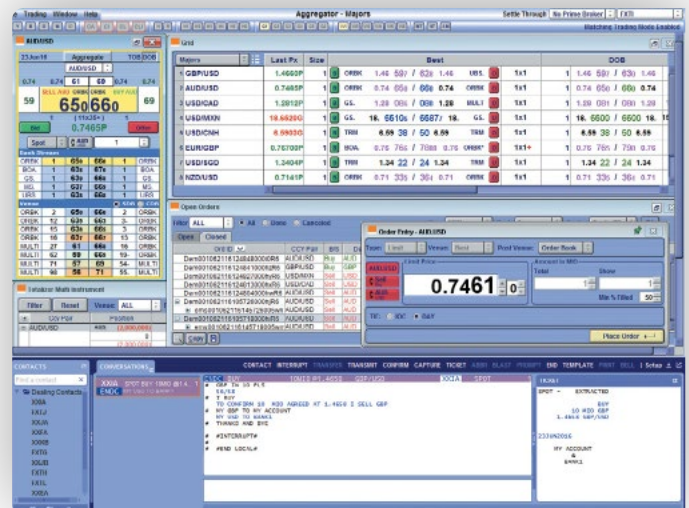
Trading Window Help

Aggregator - Majors

Settle Through No Prime Broker EXTI

Matching Trading Mode Enabled

AUD/USD

23Jun16 Aggregator TOB DOB

AUD/USD

0.74 0.74 61 60 0.74 0.74

59 65 66 69

0.7465P

Bid Offer

Spot 1

ORBK 1 65s 66s 1 ORBK
BOA 1 63s 67s 1 BOA
GS 1 63s 66s 1 GS
MS 1 63t 66t 1 MS
UBS 1 63s 66s 1 UBS

ORBK 2 65s 66s 2 ORBK
ORBK 12 63s 66s 3 ORBK
ORBK 15 63s 66s 15 ORBK
ORBK 16 63t 66t 16 ORBK
MULTI 27 61 66s 18 ORBK
MULTI 62 59 66s 19 ORBK
MULTI 71 57 69 54 MULTI
MULTI 98 56 71 55 MULTI

Grid

Majors Last Px Size Best DOB

GBP/USD 1.4660P 1 ORBK 1.46 59 / 62 1.46 UBS 1x1 1 1.46 59 / 63 1.46
AUD/USD 0.7465P 1 ORBK 0.74 65 / 66 0.74 ORBK 1x1 1 0.74 65 / 66 0.74
USD/CAD 1.2812P 1 GS 1.28 08 / 08 1.28 MULTI 1x1 1 1.28 08 / 08 1.28
USD/MXN 18.6620G 1 GS 18. 6610 / 6687 18. GS 1x1 1 18. 6600 / 6600 18.
USD/CNH 6.5933G 1 TRN 6.59 38 / 50 6.59 TRN 1x1 1 6.59 38 / 50 6.59
EUR/GBP 0.75790P 1 BOA 0.75 76 / 78 0.75 ORBK 1x1 1 0.75 76 / 79 0.75
USD/SGD 1.3404P 1 TRN 1.34 22 / 24 1.34 TRN 1x1 1 1.34 22 / 24 1.34
NZD/USD 0.7141P 1 ORBK 0.71 35 / 36 0.71 ORBK 1x1 1 0.71 35 / 36 0.71

Open Orders

Filter ALL All Done Cancelled

Open Closed

Order ID CCY Pair B/S

Dem0010621161248480000R5 AUD/USD Buy AUD
Dem0010621161248410000R5 GBP/USD Buy GBP
Dem0010621161248270000R5 USD/MXN Sell USD
Dem0010621161246130000R5 AUD/USD Sell AUD
Dem0010621161246040000R5 AUD/USD Sell AUD
Dem0010621161057280000R5 AUD/USD Buy AUD
Dem0010621161057180000R5 AUD/USD Buy AUD

Cxl

Order Entry - AUD/USD

Type Limit Venue Best Post Venue Order Book

AUD/USD

Sell Buy

Limit Price

0.7461

Account in MIO
Total Show
Min % Filled 50

TIF IOC DAY

Place Order

Tabular Multi Instrument

Filter Reset Venue ALL

CCY Pair Position
AUD/USD

CONTACTS

Find a contact

Dealing Contacts
XXBA
EXTJ
XXIA
XXFA
XXHB
EXTG
XXJB
EXTH
XXBA

CONVERSATIONS

XXIA SPOT BUY 10M @1.4
ENDC MY USD TO BANK1

CONTACT INTERRUPT TRANSFER TRANSMIT CONFIRM CAPTURE TICKET ABBR BLAST PROMPT END TEMPLATE PRINT SELL Setup

GBP IN 10 PLS
59/62
I BUY
TO CONFIRM 10 MIO AGREED AT 1.4659 I SELL GBP
MY GBP TO MY ACCOUNT
MY USD TO BANK1
THANKS AND BYE

#INTERRUPT#

#END LOCAL#

SPOT - EXTRACTED
BUY
10 MIO GBP
1.4659 GBP/USD

23JUN2016

MY ACCOUNT
&
BANK1